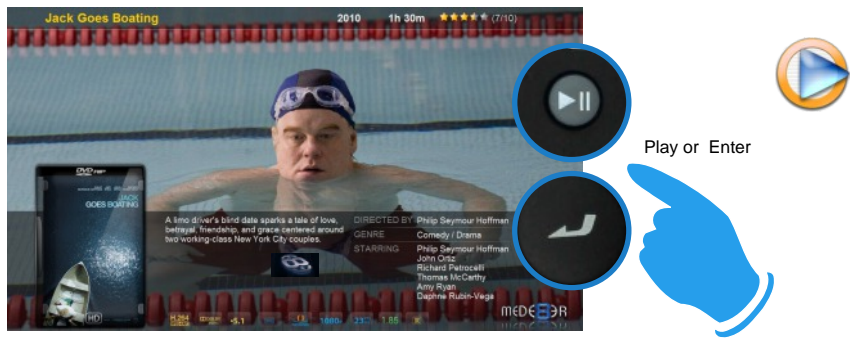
Jack Goes Boating

2010 1h 30m (7/10)

DVD

JACK GOES BOATING

A limo driver's blind date sparks a tale of love, betrayal, friendship, and grace centered around two working-class New York City couples.

| DIRECTED BY | Philip Seymour Hoffman |
|---|---|
| GENRE | Comedy / Drama |
| STARRING | Philip Seymour Hoffman<br>John Ortiz<br>Richard Petrocelli<br>Thomas McCarthy<br>Amy Ryan<br>Daphne Rubin-Vega |

HD

H.264 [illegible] 5.1 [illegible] 1080 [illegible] 1.85

MEDE8ER

Play or Enter